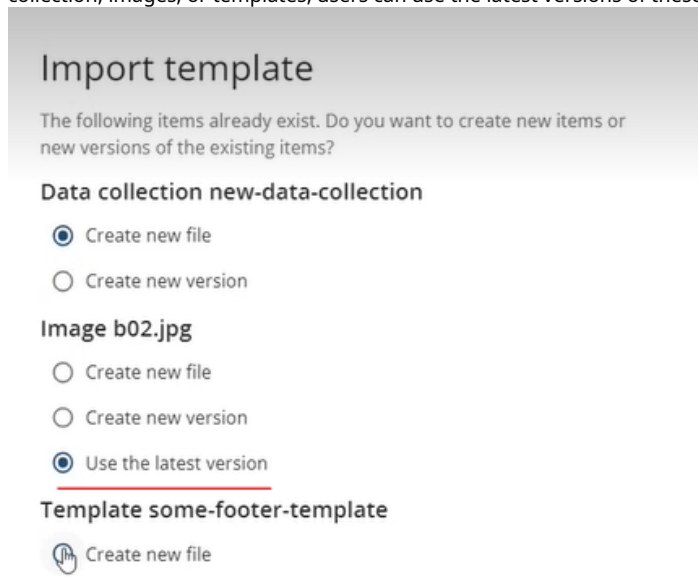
collection, images, or templates, users can use the latest versions of these

Import template

The following items already exist. Do you want to create new items or new versions of the existing items?

Data collection new-data-collection

Create new file

Create new version

Image b02.jpg

Create new file

Create new version

Use the latest version

Template some-footer-template

Create new file